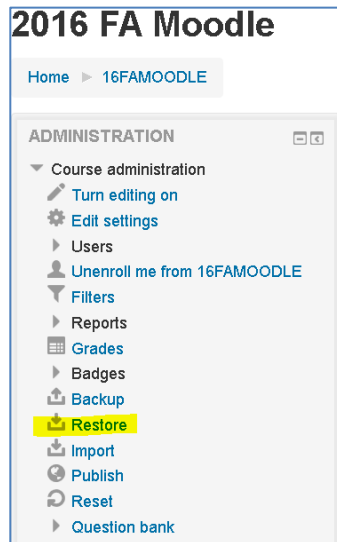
2016 FA Moodle

Home ► 16FAMOODLE

ADMINISTRATION

Course administration
Turn editing on
Edit settings
Users
Unenroll me from 16FAMOODLE
Filters
Reports
Grades
Badges
Backup
Restore
Import
Publish
Reset
Question bank